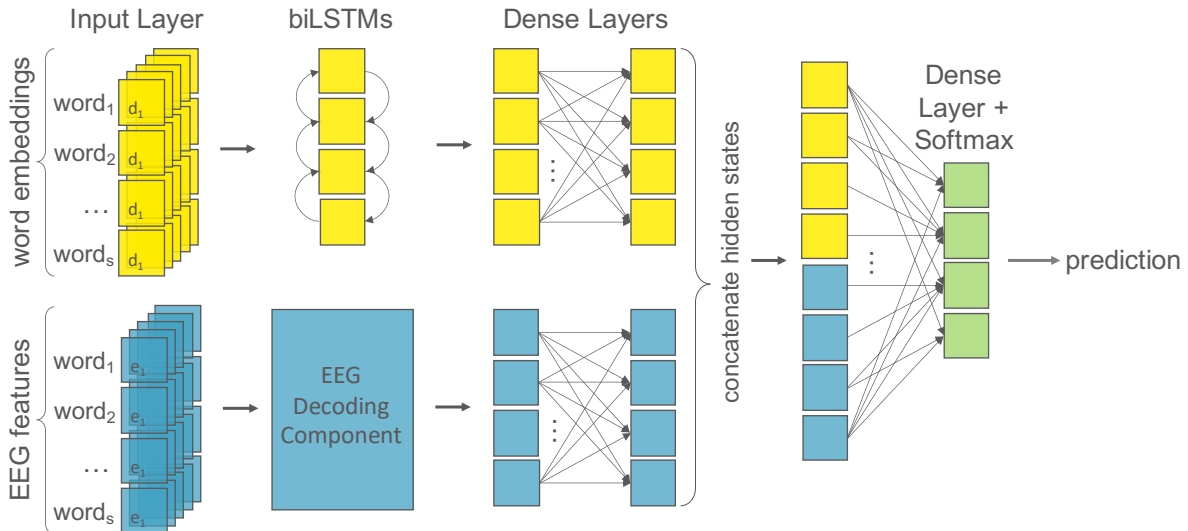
Input Layer

biLSTMs

Dense Layers

word embeddings

word$_1$ d$_1$

word$_2$ d$_1$

… d$_1$

word$_s$ d$_1$

⋮

concatenate hidden states

Dense Layer + Softmax

⋮

prediction

EEG features

word$_1$ e$_1$

word$_2$ e$_1$

… e$_1$

word$_s$ e$_1$

EEG Decoding Component

⋮